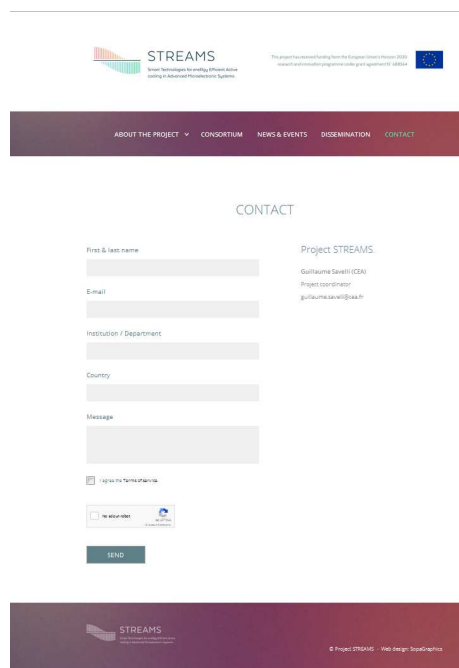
STREAMS
Smart Technologies for enErgy Efficient Active cooling in Advanced Microelectronic Systems

This project has received funding from the European Union's Horizon 2020 research and innovation programme under grant agreement N° 688564

ABOUT THE PROJECT CONSORTIUM NEWS & EVENTS DISSEMINATION CONTACT

CONTACT

First & last name

E-mail

Institution / Department

Country

Message

I agree the Terms of service.

I'm not a robot

SEND

Project STREAMS

Guillaume Savelli (CEA)
Project coordinator
guillaume.savelli@cea.fr

STREAMS
Smart Technologies for enErgy Efficient Active cooling in Advanced Microelectronic Systems

© Project STREAMS · Web design: SopaGraphics